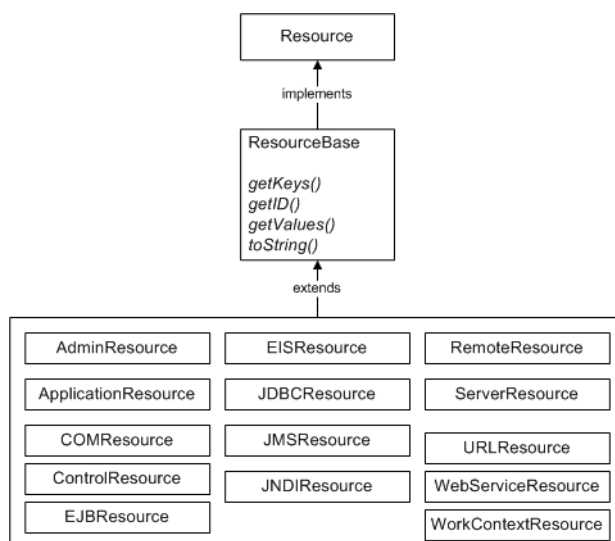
Resource

implements

ResourceBase

getKeys()
getID()
getValues()
toString()

extends

AdminResource

ApplicationResource

COMResource

ControlResource

EJBResource

EISResource

JDBCResource

JMSResource

JNDIResource

RemoteResource

ServerResource

URLResource

WebServiceResource

WorkContextResource